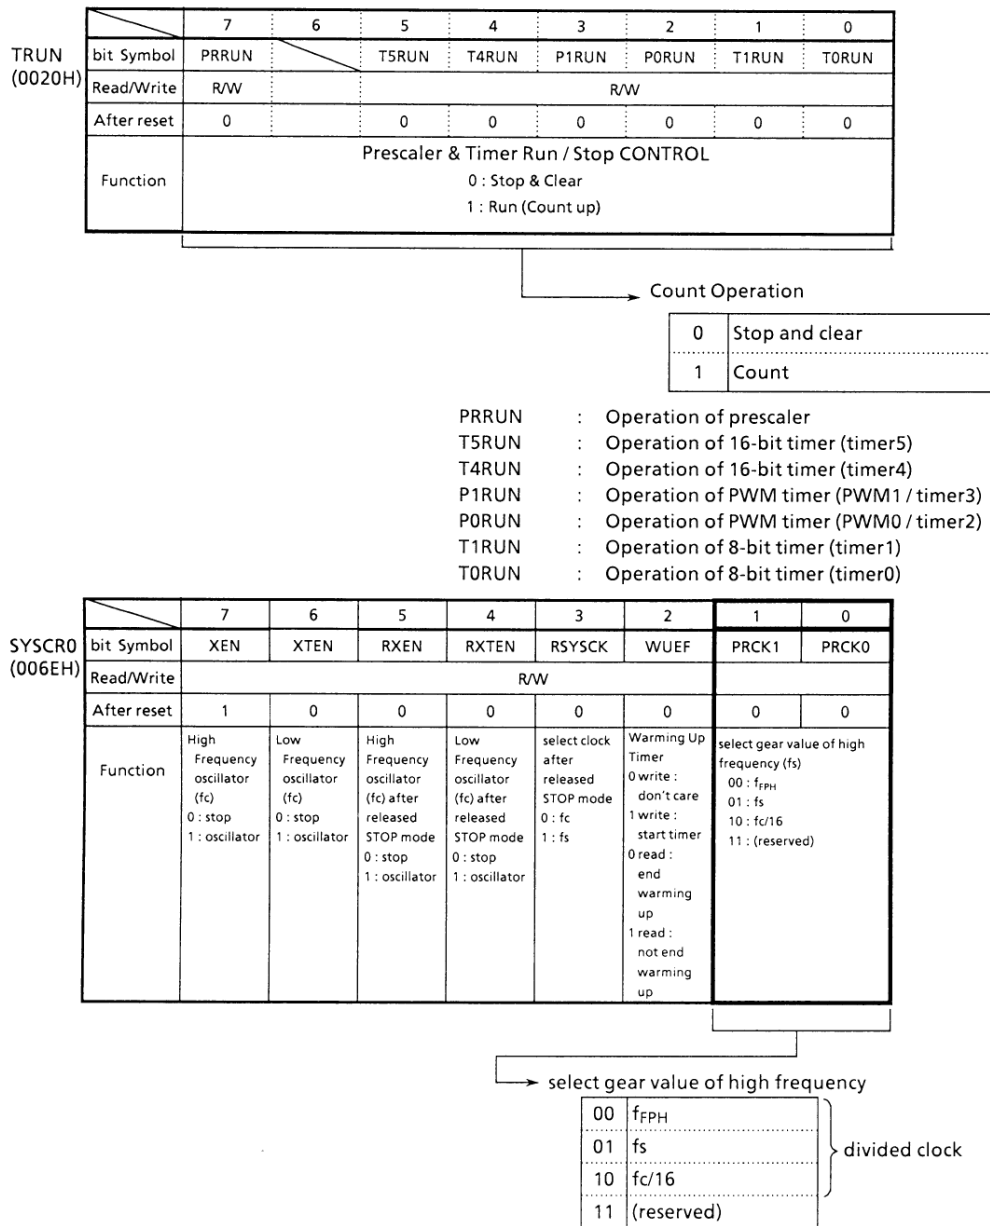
TRUN (0020H)

| | 7 | 6 | 5 | 4 | 3 | 2 | 1 | 0 |
|---|---|---|---|---|---|---|---|---|
| bit Symbol | PRRUN | | T5RUN | T4RUN | P1RUN | P0RUN | T1RUN | T0RUN |
| Read/Write | R/W | | R/W | | | | | |
| After reset | 0 | | 0 | 0 | 0 | 0 | 0 | 0 |
| Function | Prescaler & Timer Run / Stop CONTROL 0 : Stop & Clear 1 : Run (Count up) | | | | | | | |

Count Operation

| 0 | Stop and clear |
|---|---|
| 1 | Count |

PRRUN : Operation of prescaler
T5RUN : Operation of 16-bit timer (timer5)
T4RUN : Operation of 16-bit timer (timer4)
P1RUN : Operation of PWM timer (PWM1 / timer3)
P0RUN : Operation of PWM timer (PWM0 / timer2)
T1RUN : Operation of 8-bit timer (timer1)
T0RUN : Operation of 8-bit timer (timer0)

SYSCR0 (006EH)

| | 7 | 6 | 5 | 4 | 3 | 2 | 1 | 0 |
|---|---|---|---|---|---|---|---|---|
| bit Symbol | XEN | XTEN | RXEN | RXTEN | RSYSCK | WUEF | PRCK1 | PRCK0 |
| Read/Write | R/W | | | | | | | |
| After reset | 1 | 0 | 0 | 0 | 0 | 0 | 0 | 0 |
| Function | High Frequency oscillator (fc) 0 : stop 1 : oscillator | Low Frequency oscillator (fc) 0 : stop 1 : oscillator | High Frequency oscillator (fc) after released STOP mode 0 : stop 1 : oscillator | Low Frequency oscillator (fc) after released STOP mode 0 : stop 1 : oscillator | select clock after released STOP mode 0 : fc 1 : fs | Warming Up Timer 0 write : don't care 1 write : start timer 0 read : end warming up 1 read : not end warming up | select gear value of high frequency (fs) 00 : $f_{FPH}$ 01 : fs 10 : fc/16 11 : (reserved) | |

select gear value of high frequency

| 00 | $f_{FPH}$ |
|---|---|
| 01 | fs |
| 10 | fc/16 |
| 11 | (reserved) |

divided clock